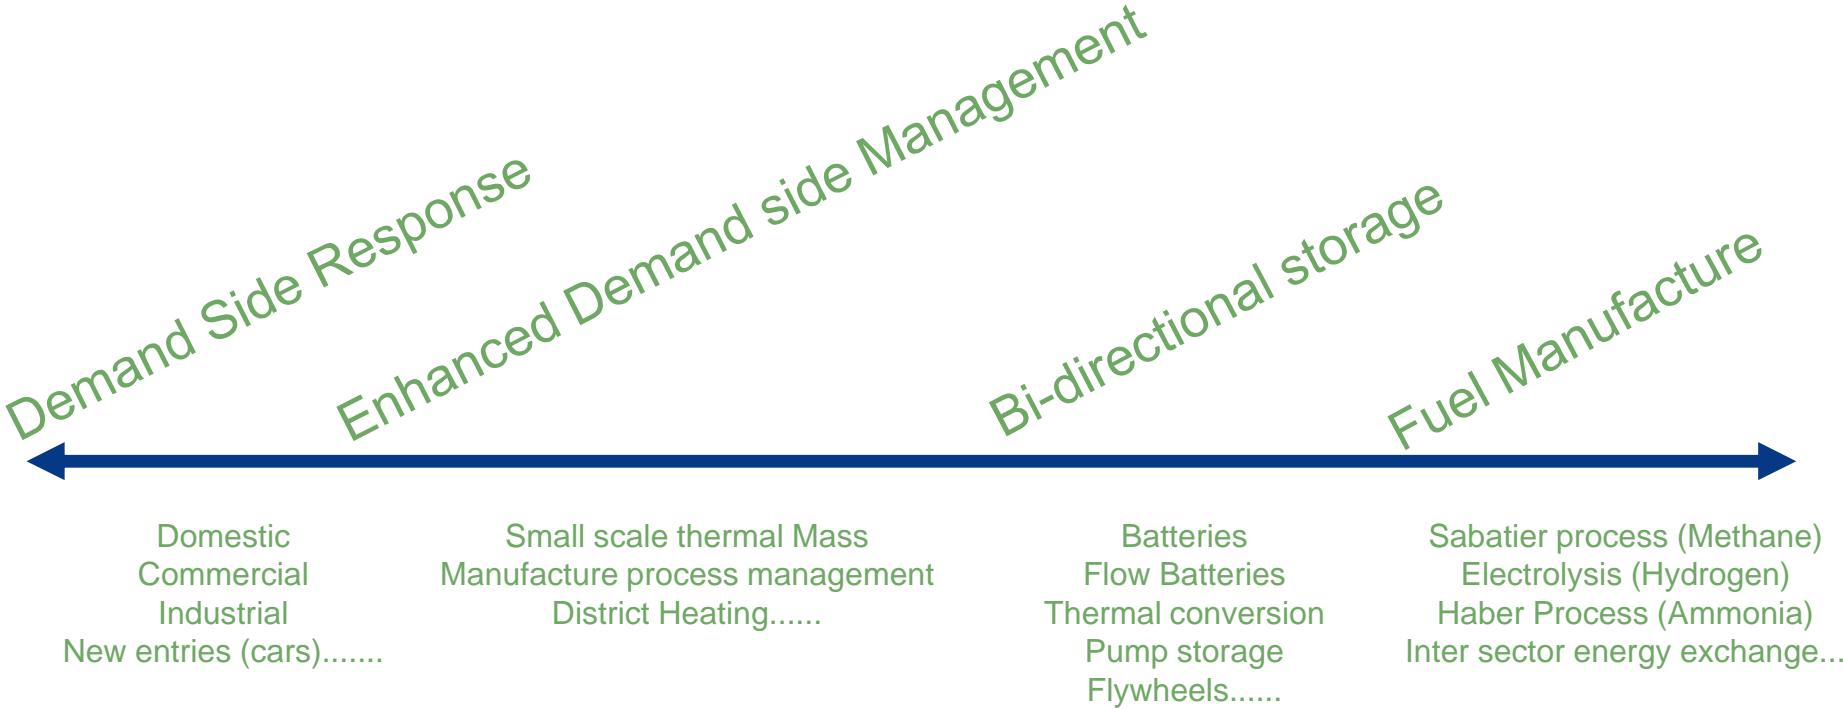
Demand Side Response

Enhanced Demand side Management

Bi-directional storage

Fuel Manufacture

Domestic
Commercial
Industrial
New entries (cars).......

Small scale thermal Mass
Manufacture process management
District Heating......

Batteries
Flow Batteries
Thermal conversion
Pump storage
Flywheels......

Sabatier process (Methane)
Electrolysis (Hydrogen)
Haber Process (Ammonia)
Inter sector energy exchange...